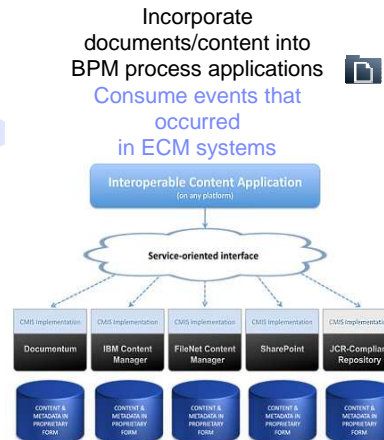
Incorporate documents/content into BPM process applications

Consume events that occurred in ECM systems

Interoperable Content Application
(on any platform)

Service-oriented interface

CMIS Implementation
Documentum

CMIS Implementation
IBM Content Manager

CMIS Implementation
FileNet Content Manager

CMIS Implementation
SharePoint

CMIS Implementation
JCR-Complian
Repository

CONTENT & METADATA IN PROPRIETARY FORM

CONTENT & METADATA IN PROPRIETARY FORM

CONTENT & METADATA IN PROPRIETARY FORM

CONTENT & METADATA IN PROPRIETARY FORM

CONTENT & METADATA IN PROPRIETARY FORM